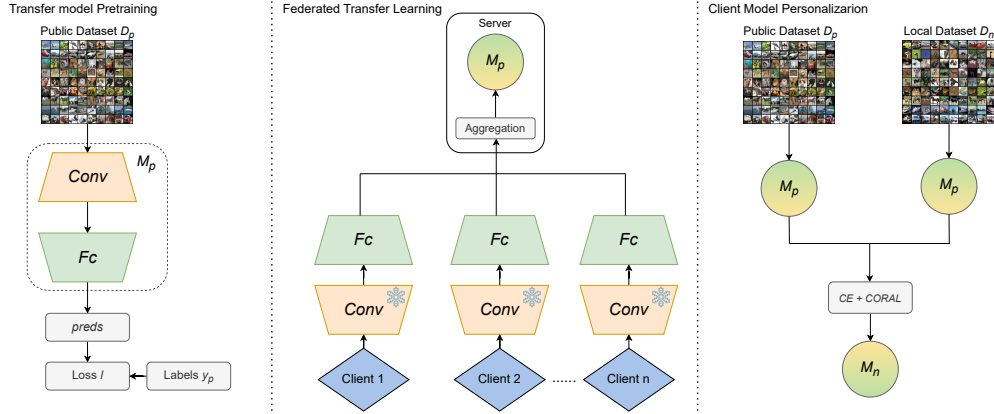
Transfer model Pretraining

Public Dataset $D_p$

$M_p$

Conv

Fc

preds

Loss $l$

Labels $y_p$

Federated Transfer Learning

Server

$M_p$

Aggregation

Fc

Conv

Client 1

Fc

Conv

Client 2

......

Fc

Conv

Client n

Client Model Personalizarion

Public Dataset $D_p$

Local Dataset $D_n$

$M_p$

$M_p$

CE + CORAL

$M_n$